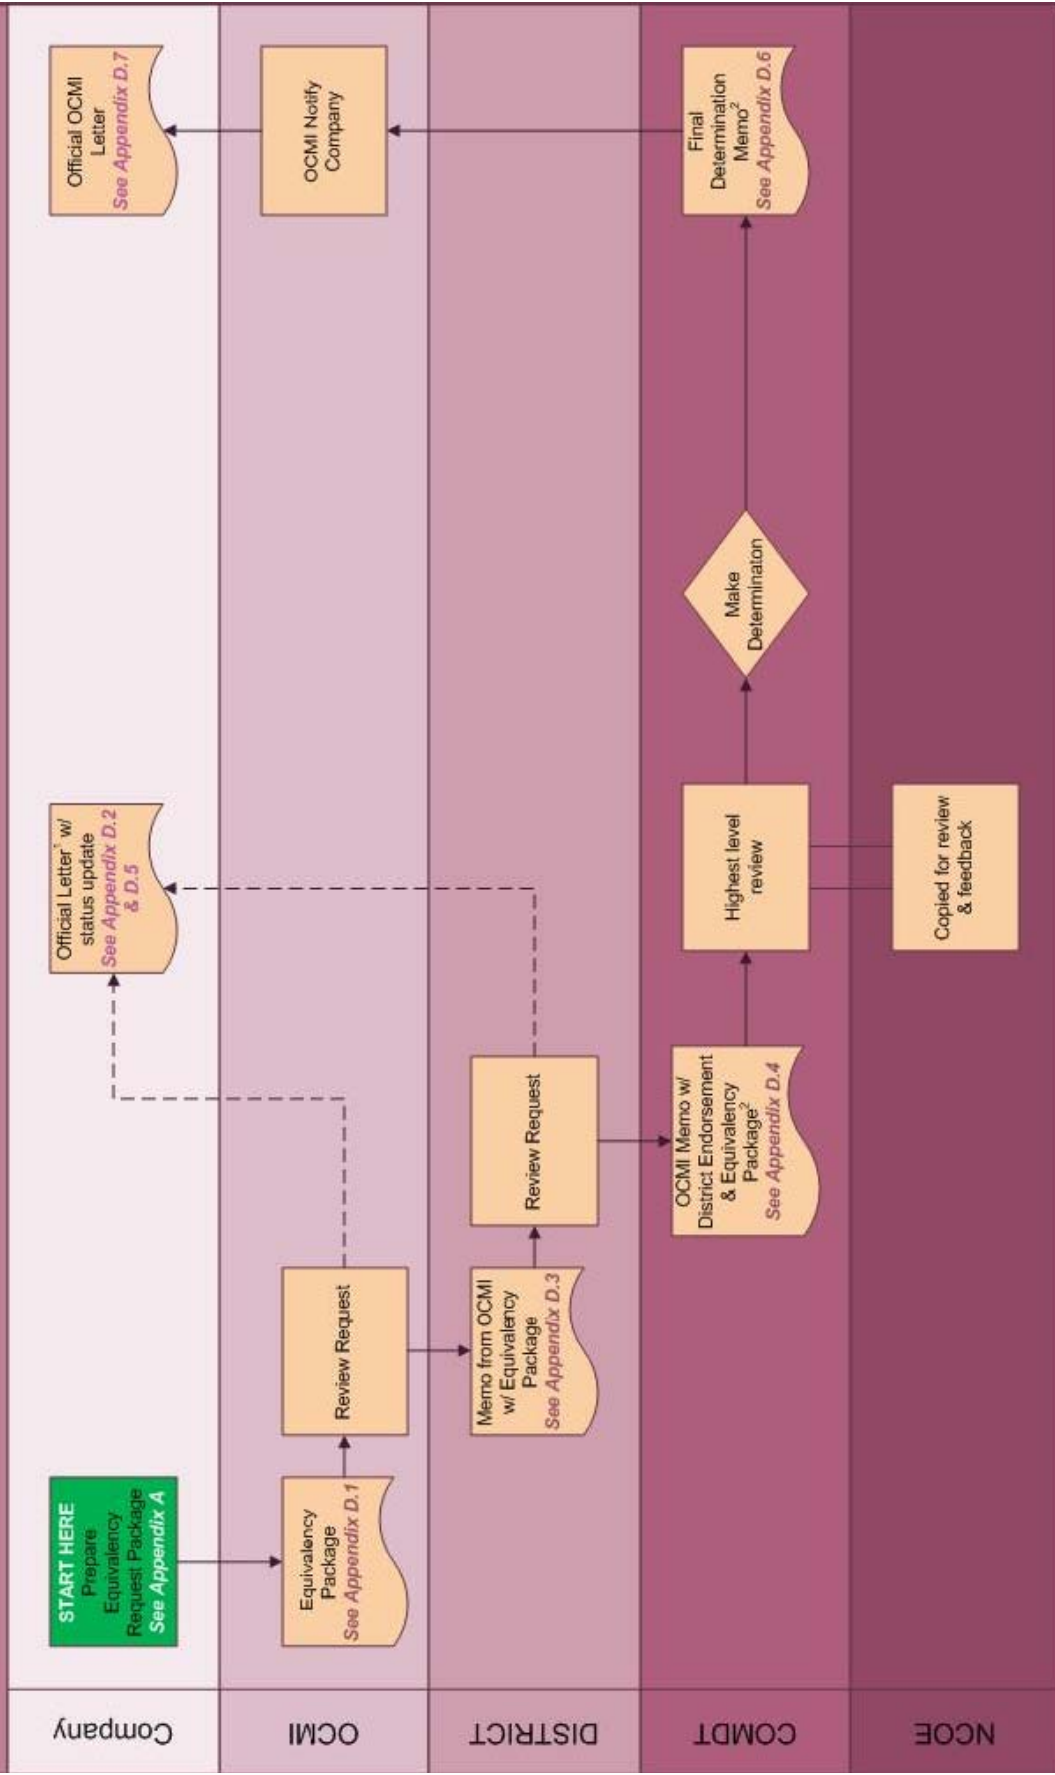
Company

OCMI

DISTRICT

COMDT

NCOE

START HERE Prepare Equivalency Request Package See Appendix A

Equivalency Package See Appendix D.1

Review Request

Memo from OCMI w/ Equivalency Package See Appendix D.3

Review Request

OCMI Memo w/ District Endorsement & Equivalency Package$^2$ See Appendix D.4

Official Letter$^1$ w/ status update See Appendix D.2 & D.5

Highest level review

Copied for review & feedback

Make Determinaton

Final Determination Memo$^2$ See Appendix D.6

OCMI Notify Company

Official OCMI Letter See Appendix D.7